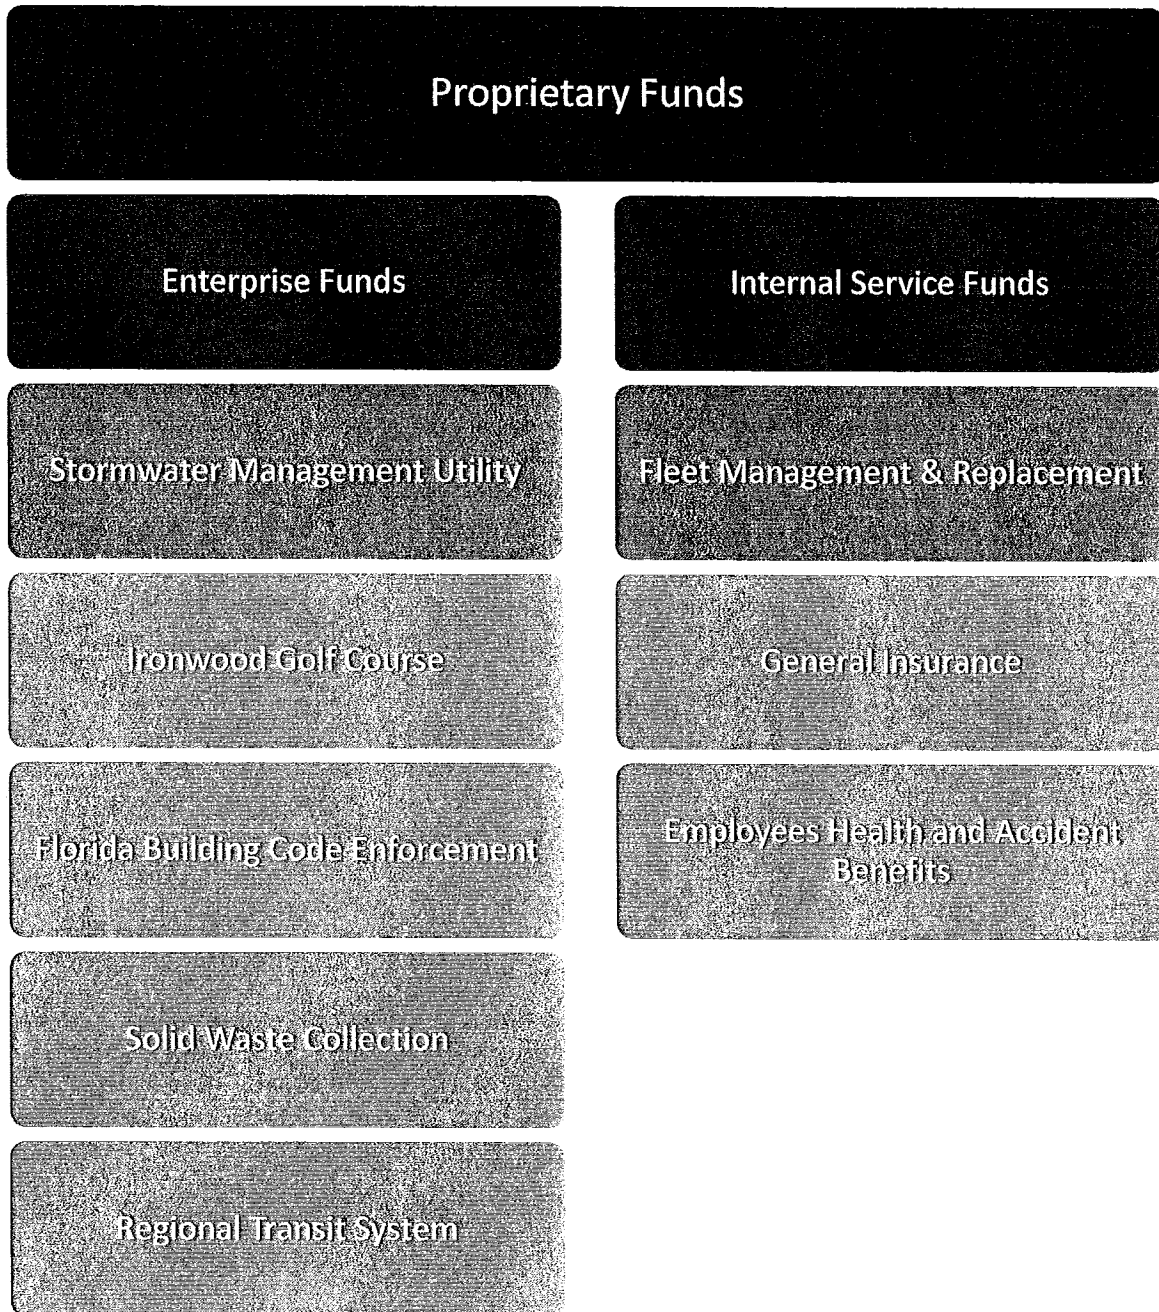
Proprietary Funds

Enterprise Funds

Stormwater Management Utility

Ironwood Golf Course

Florida Building Code Enforcement

Solid Waste Collection

Regional Transit System

Internal Service Funds

Fleet Management & Replacement

General Insurance

Employees Health and Accident Benefits